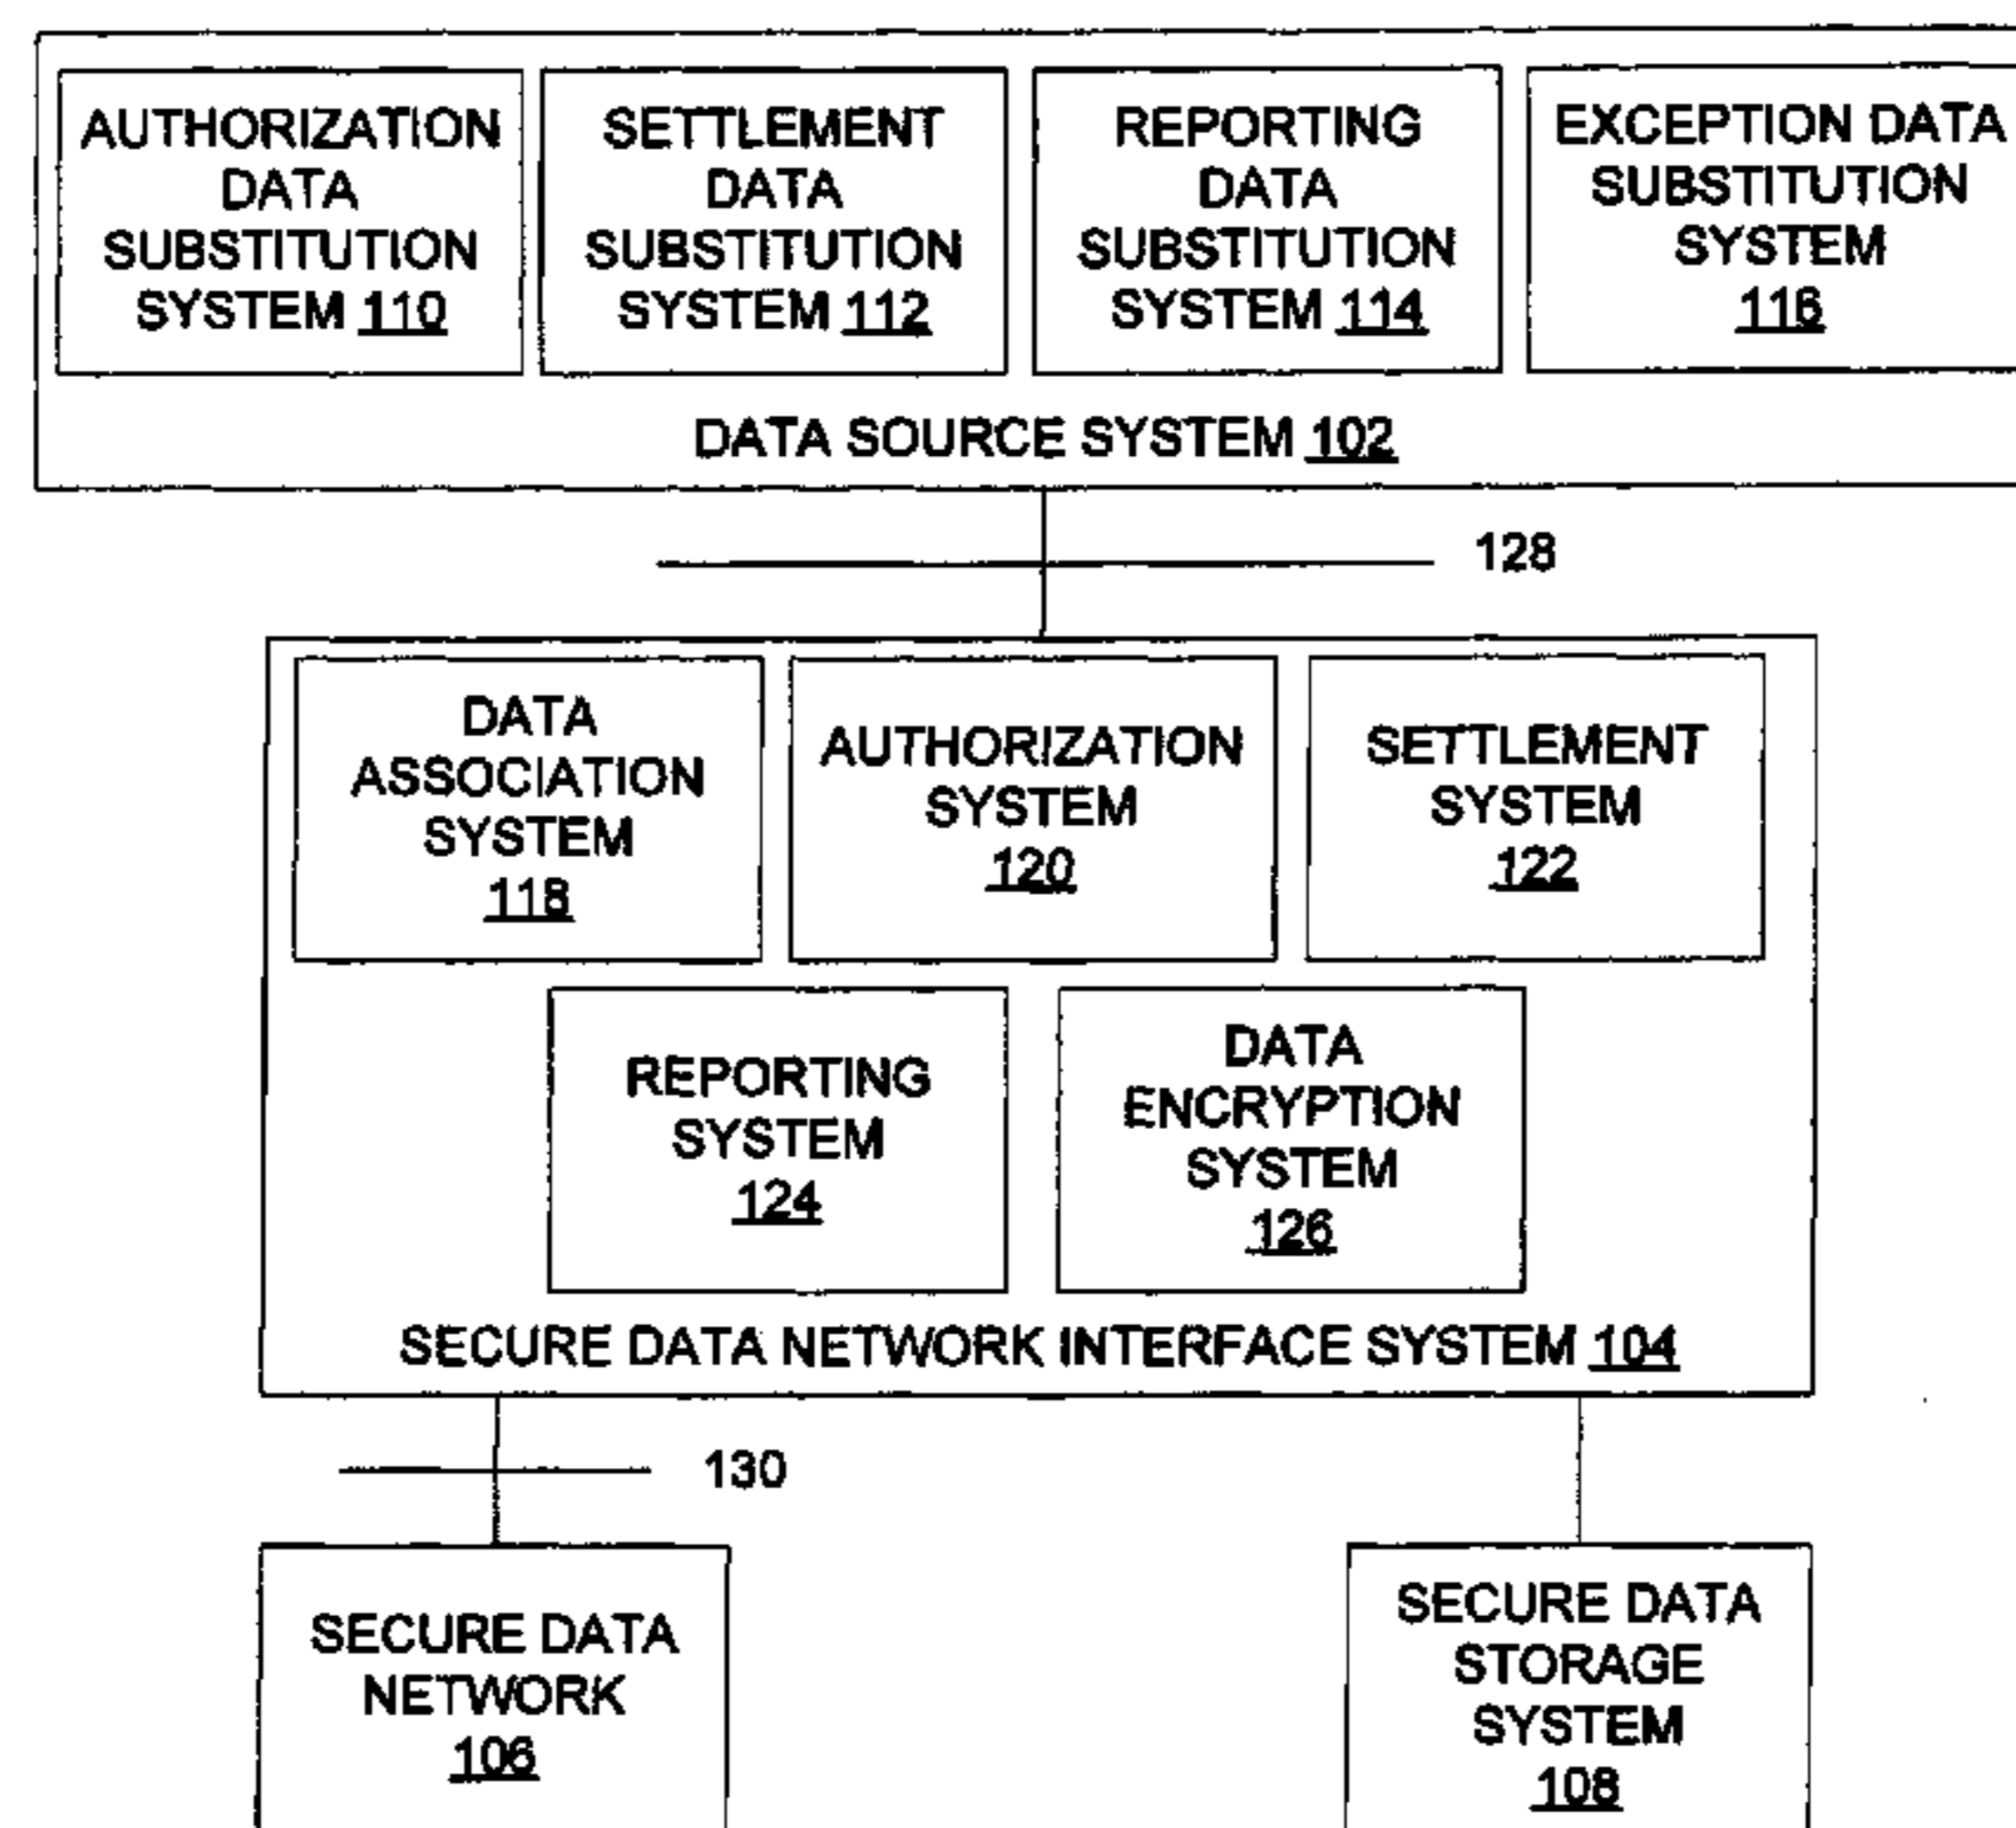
AUTHORIZATION DATA SUBSTITUTION SYSTEM 110

SETTLEMENT DATA SUBSTITUTION SYSTEM 112

REPORTING DATA SUBSTITUTION SYSTEM 114

EXCEPTION DATA SUBSTITUTION SYSTEM 116

DATA SOURCE SYSTEM 102

128

DATA ASSOCIATION SYSTEM 118

AUTHORIZATION SYSTEM 120

SETTLEMENT SYSTEM 122

REPORTING SYSTEM 124

DATA ENCRYPTION SYSTEM 126

SECURE DATA NETWORK INTERFACE SYSTEM 104

130

SECURE DATA NETWORK 106

SECURE DATA STORAGE SYSTEM 108